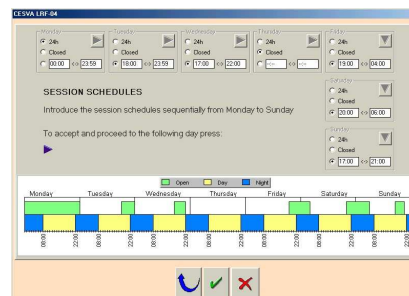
CESVA LRF-04

Monday
24h
Closed
00:00 <> 23:59

Tuesday
24h
Closed
18:00 <> 23:59

Wednesday
24h
Closed
17:00 <> 22:00

Thursday
24h
Closed
<>

Friday
24h
Closed
19:00 <> 04:00

SESSION SCHEDULES

Introduce the session schedules sequentially from Monday to Sunday

To accept and proceed to the following day press:

Saturday
24h
Closed
20:00 <> 06:00

Sunday
24h
Closed
17:00 <> 21:00

Open Day Night

Monday Tuesday Wednesday Thursday Friday Saturday Sunday

08:00 22:00 08:00 22:00 08:00 22:00 08:00 22:00 08:00 22:00 08:00 22:00 08:00 22:00